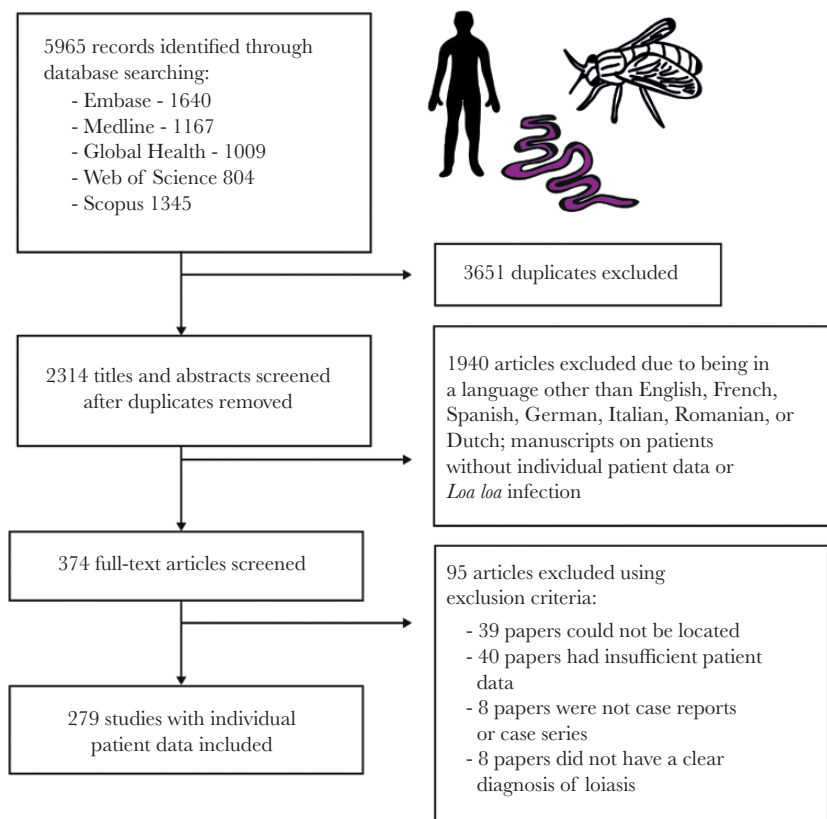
5965 records identified through database searching:
- Embase - 1640
- Medline - 1167
- Global Health - 1009
- Web of Science 804
- Scopus 1345

3651 duplicates excluded

2314 titles and abstracts screened after duplicates removed

1940 articles excluded due to being in a language other than English, French, Spanish, German, Italian, Romanian, or Dutch; manuscripts on patients without individual patient data or *Loa loa* infection

374 full-text articles screened

95 articles excluded using exclusion criteria:
- 39 papers could not be located
- 40 papers had insufficient patient data
- 8 papers were not case reports or case series
- 8 papers did not have a clear diagnosis of loiasis

279 studies with individual patient data included